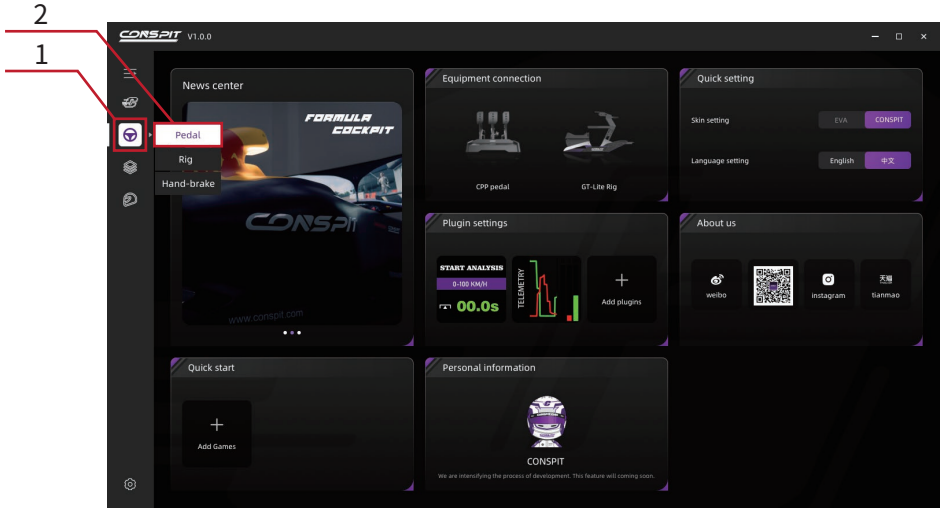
2
1
CONSPIT V1.0.0
Pedal
Rig
Hand-brake
News center
FORMULA COCKPIT
CONSPIT
www.conspit.com
Equipment connection
CPP pedal
GT-Lite Rig
Quick setting
Skin setting
EVA
CONSPIT
Language setting
English
中文
Plugin settings
START ANALYSIS
0-100 KM/H
00.0s
TELEMETRY
+
Add plugins
About us
weibo
instagram
天猫
tianmao
Quick start
+
Add Games
Personal information
CONSPIT
We are intensifying the process of development. This feature will coming soon.